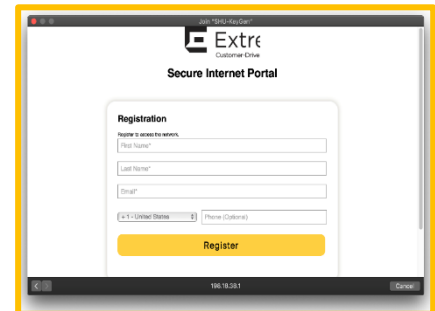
Join "SHU-KeyGen"

Extre
Customer-Drive

Secure Internet Portal

Registration

Register to access the network.

First Name*

Last Name*

Email*

+ 1 - United States

Phone (Optional)

Register

196.18.38.1

Cancel